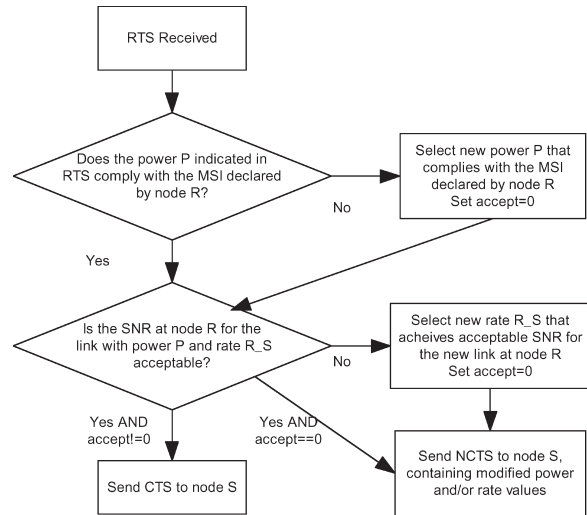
RTS Received

Does the power P indicated in RTS comply with the MSI declared by node R?

No

Select new power P that complies with the MSI declared by node R
Set accept=0

Yes

Is the SNR at node R for the link with power P and rate R_S acceptable?

No

Select new rate R_S that acheives acceptable SNR for the new link at node R
Set accept=0

Yes AND accept!=0

Yes AND accept==0

Send CTS to node S

Send NCTS to node S, containing modified power and/or rate values